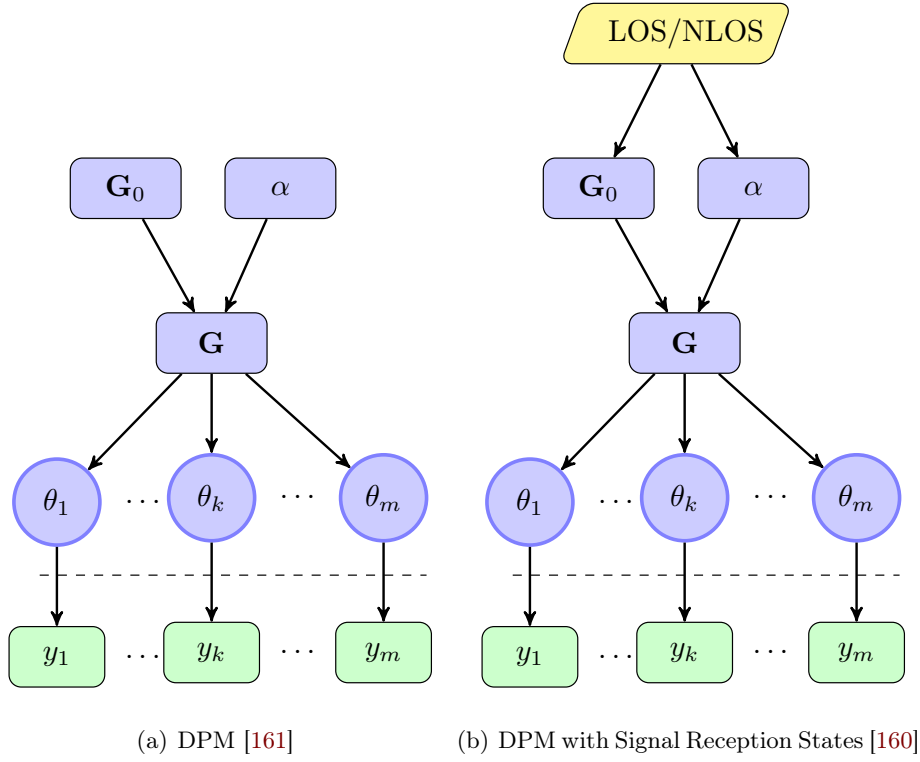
$\mathbf{G}_0$

$\alpha$

$\mathbf{G}$

$\theta_1$ $\cdots$ $\theta_k$ $\cdots$ $\theta_m$

$y_1$ $\cdots$ $y_k$ $\cdots$ $y_m$

(a) DPM [161]

LOS/NLOS

$\mathbf{G}_0$

$\alpha$

$\mathbf{G}$

$\theta_1$ $\cdots$ $\theta_k$ $\cdots$ $\theta_m$

$y_1$ $\cdots$ $y_k$ $\cdots$ $y_m$

(b) DPM with Signal Reception States [160]